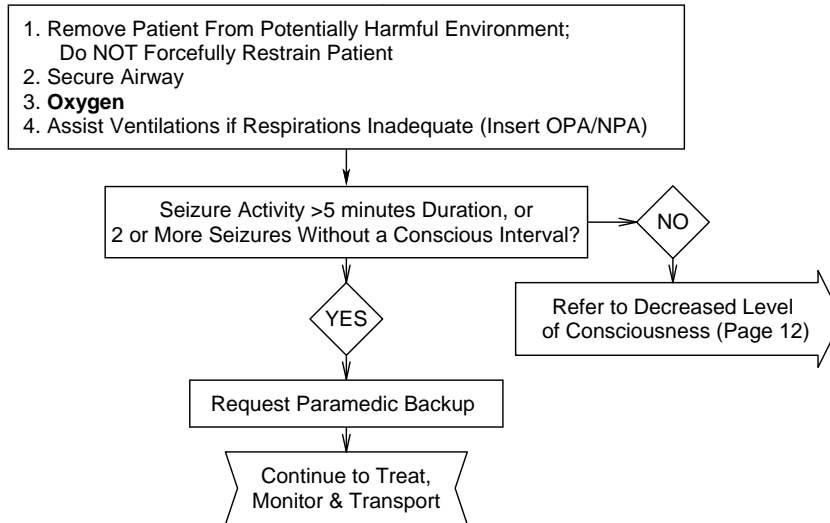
1. Remove Patient From Potentially Harmful Environment; Do NOT Forcefully Restrain Patient
2. Secure Airway
3. **Oxygen**
4. Assist Ventilations if Respirations Inadequate (Insert OPA/NPA)

Seizure Activity >5 minutes Duration, or 2 or More Seizures Without a Conscious Interval?

NO

Refer to Decreased Level of Consciousness (Page 12)

YES

Request Paramedic Backup

Continue to Treat, Monitor & Transport